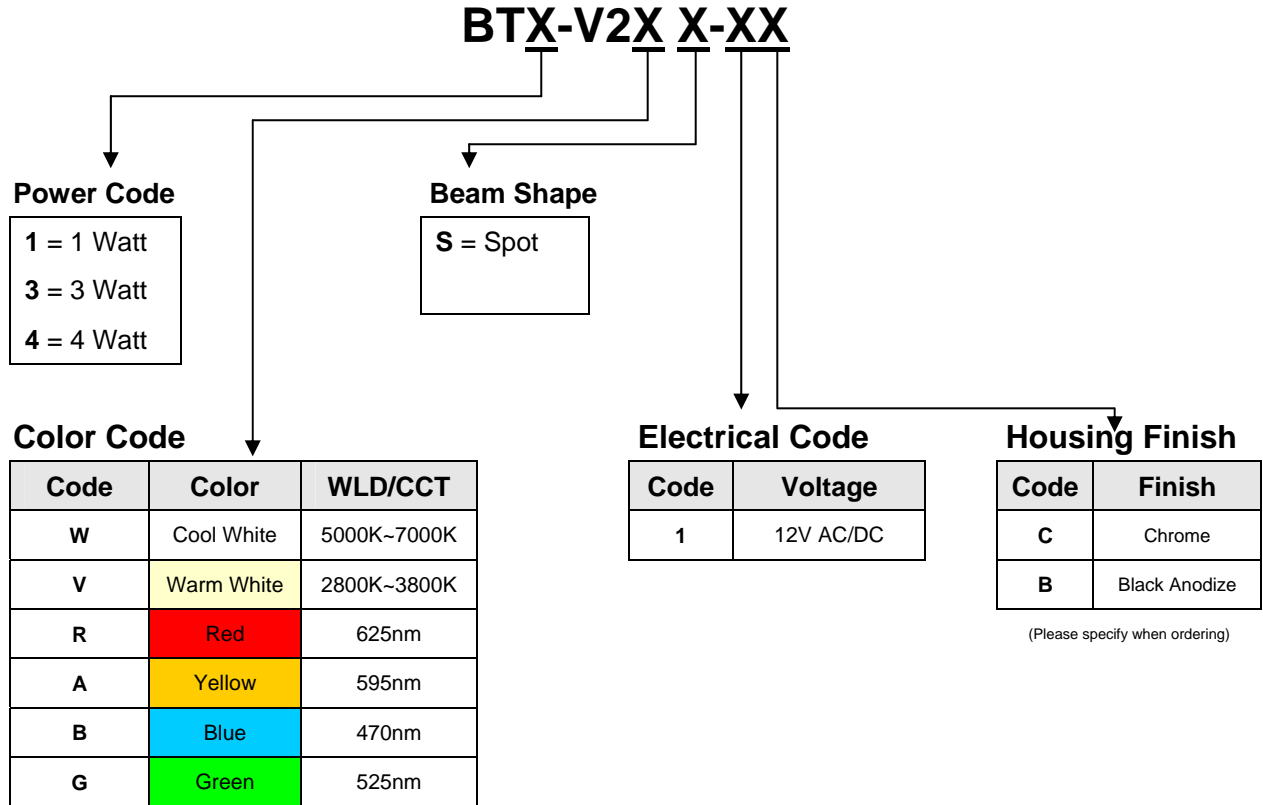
BTX-V2X X-XX

Power Code

**1** = 1 Watt
**3** = 3 Watt
**4** = 4 Watt

Beam Shape

**S** = Spot

Color Code

| Code | Color | WLD/CCT |
|---|---|---|
| W | Cool White | 5000K~7000K |
| V | Warm White | 2800K~3800K |
| R | Red | 625nm |
| A | Yellow | 595nm |
| B | Blue | 470nm |
| G | Green | 525nm |

Electrical Code

| Code | Voltage |
|---|---|
| 1 | 12V AC/DC |

Housing Finish

| Code | Finish |
|---|---|
| C | Chrome |
| B | Black Anodize |

(Please specify when ordering)